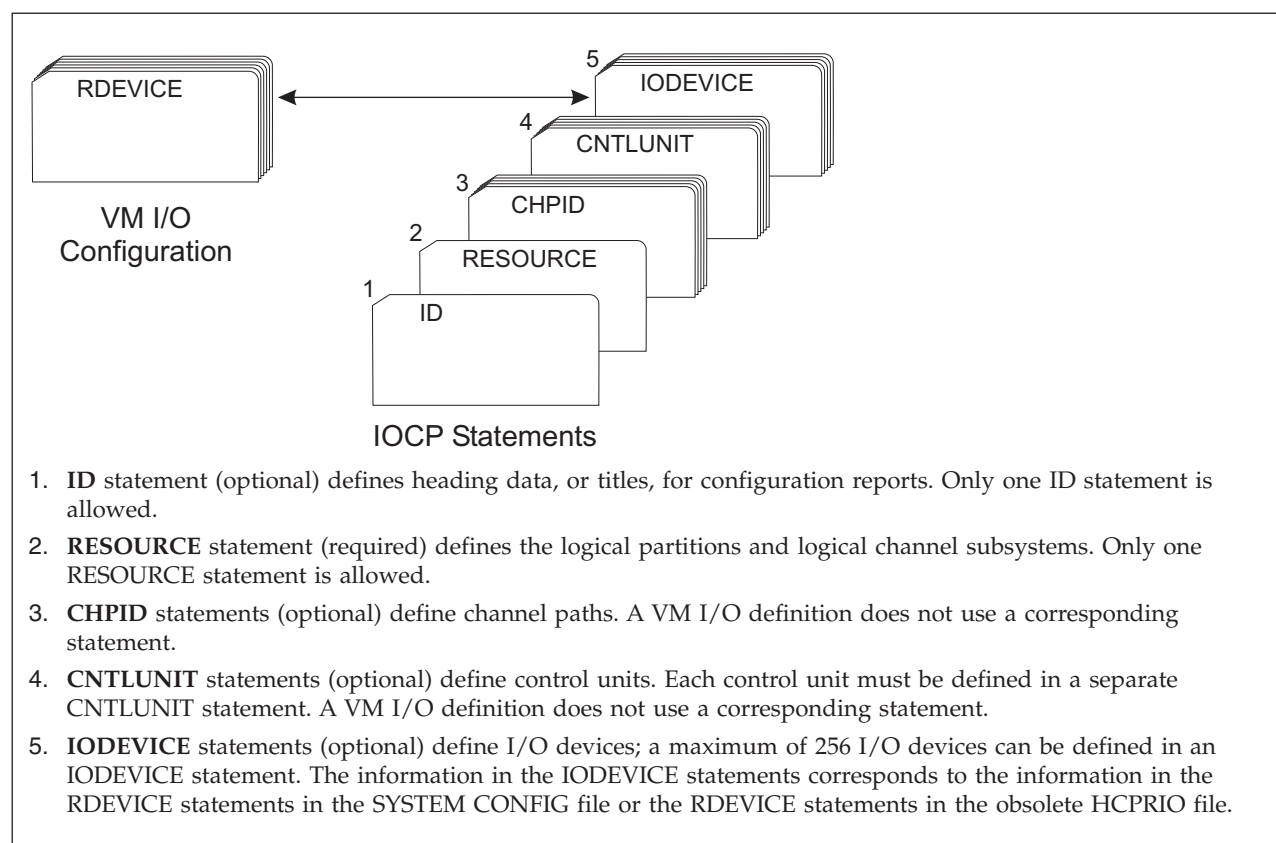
RDEVICE

VM I/O Configuration

5 IODEVICE

4 CNTLUNIT

3 CHPID

2 RESOURCE

1 ID

IOCP Statements

1. **ID** statement (optional) defines heading data, or titles, for configuration reports. Only one ID statement is allowed.

2. **RESOURCE** statement (required) defines the logical partitions and logical channel subsystems. Only one RESOURCE statement is allowed.

3. **CHPID** statements (optional) define channel paths. A VM I/O definition does not use a corresponding statement.

4. **CNTLUNIT** statements (optional) define control units. Each control unit must be defined in a separate CNTLUNIT statement. A VM I/O definition does not use a corresponding statement.

5. **IODEVICE** statements (optional) define I/O devices; a maximum of 256 I/O devices can be defined in an IODEVICE statement. The information in the IODEVICE statements corresponds to the information in the RDEVICE statements in the SYSTEM CONFIG file or the RDEVICE statements in the obsolete HCPRIO file.